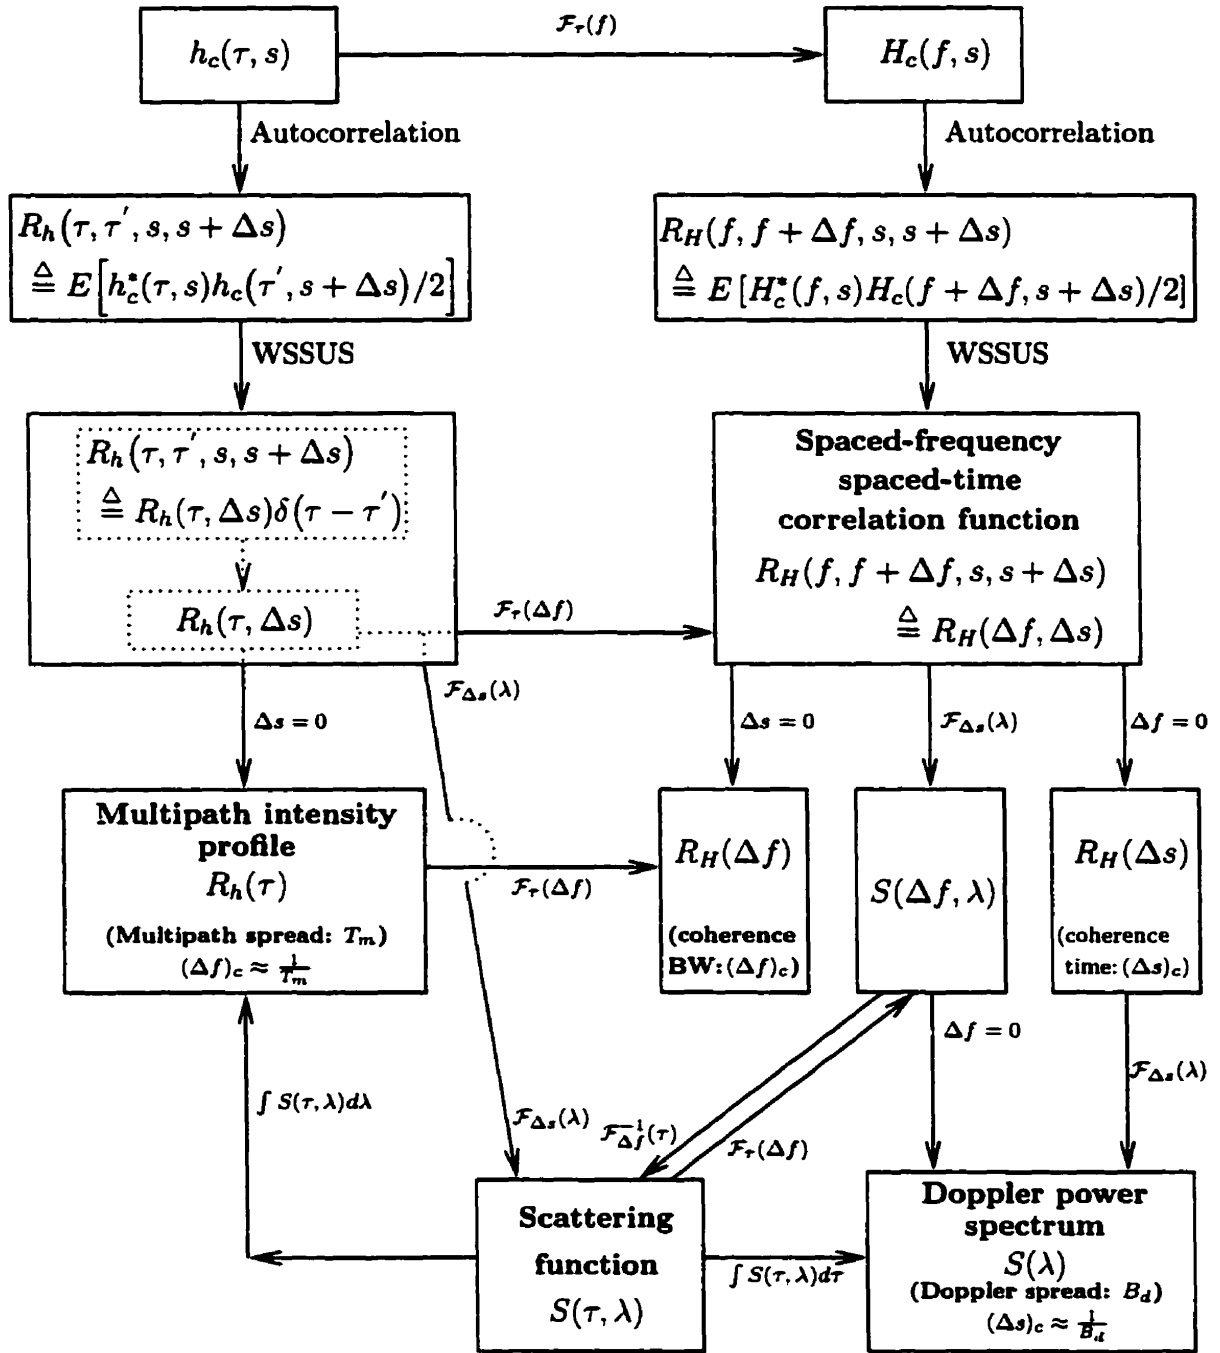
$h_c(\tau, s)$

$\mathcal{F}_\tau(f)$

$H_c(f, s)$

Autocorrelation

Autocorrelation

$R_h(\tau, \tau', s, s+\Delta s)$
$\triangleq E\left[h_c^*(\tau, s) h_c(\tau', s+\Delta s)/2\right]$

$R_H(f, f+\Delta f, s, s+\Delta s)$
$\triangleq E\left[H_c^*(f, s) H_c(f+\Delta f, s+\Delta s)/2\right]$

WSSUS

WSSUS

$R_h(\tau, \tau', s, s+\Delta s)$
$\triangleq R_h(\tau, \Delta s)\delta(\tau - \tau')$

$R_h(\tau, \Delta s)$

$\mathcal{F}_\tau(\Delta f)$

Spaced-frequency spaced-time correlation function
$R_H(f, f+\Delta f, s, s+\Delta s)$
$\triangleq R_H(\Delta f, \Delta s)$

$\Delta s = 0$

$\mathcal{F}_{\Delta s}(\lambda)$

$\Delta s = 0$

$\mathcal{F}_{\Delta s}(\lambda)$

$\Delta f = 0$

Multipath intensity profile
$R_h(\tau)$
(Multipath spread: $T_m$)
$(\Delta f)_c \approx \frac{1}{T_m}$

$\mathcal{F}_\tau(\Delta f)$

$R_H(\Delta f)$
(coherence BW: $(\Delta f)_c$)

$S(\Delta f, \lambda)$

$R_H(\Delta s)$
(coherence time: $(\Delta s)_c$)

$\Delta f = 0$

$\int S(\tau, \lambda) d\lambda$

$\mathcal{F}_{\Delta s}(\lambda)$

$\mathcal{F}^{-1}_{\Delta f}(\tau)$

$\mathcal{F}_\tau(\Delta f)$

$\mathcal{F}_{\Delta s}(\lambda)$

Scattering function
$S(\tau, \lambda)$

$\int S(\tau, \lambda) d\tau$

Doppler power spectrum
$S(\lambda)$
(Doppler spread: $B_d$)
$(\Delta s)_c \approx \frac{1}{B_d}$